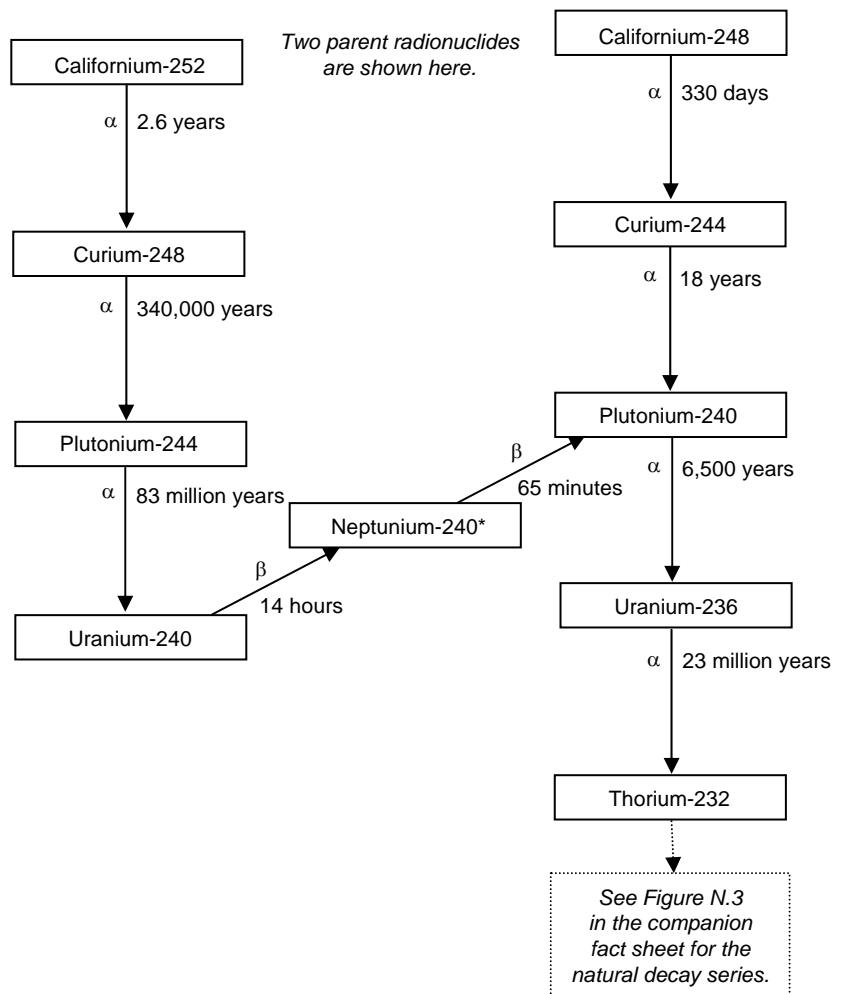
Californium-252

Two parent radionuclides are shown here.

Californium-248

$\alpha$ 2.6 years

$\alpha$ 330 days

Curium-248

Curium-244

$\alpha$ 340,000 years

$\alpha$ 18 years

Plutonium-244

Plutonium-240

$\beta$ 65 minutes

$\alpha$ 83 million years

Neptunium-240*

$\alpha$ 6,500 years

$\beta$ 14 hours

Uranium-240

Uranium-236

$\alpha$ 23 million years

Thorium-232

See Figure N.3 in the companion fact sheet for the natural decay series.